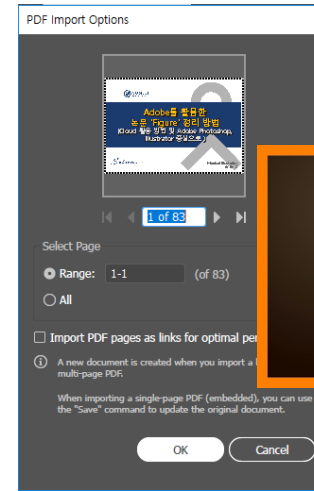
PDF Import Options

Adobe를 활용한
논문 "Figure" 정리 방법
(Cloud 활용 방법 및 Adobe Photoshop, Illustrator 중심으로)

1 of 83

Select Page

Range: 1-1 (of 83)

All

Import PDF pages as links for optimal per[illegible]

A new document is created when you import a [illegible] multi-page PDF.

When importing a single-page PDF (embedded), you can use the "Save" command to update the original document.

OK

Cancel